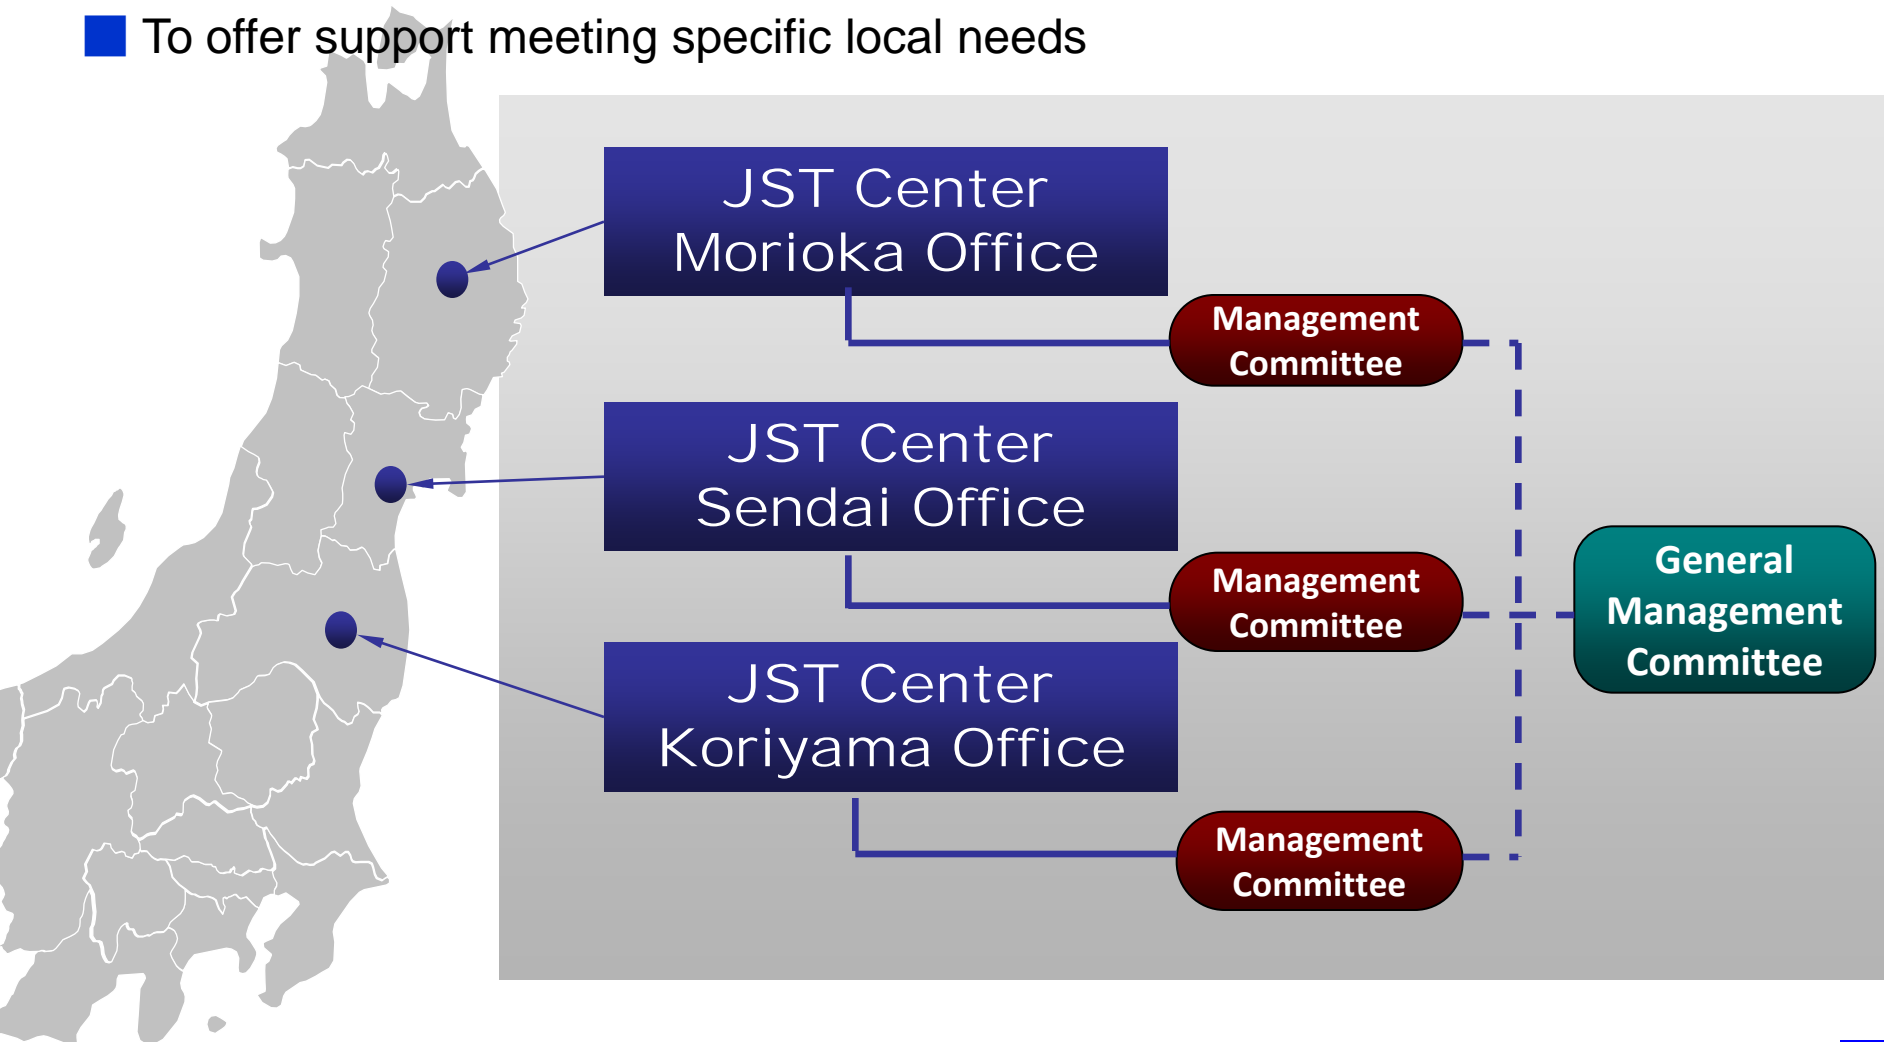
To offer support meeting specific local needs

JST Center Morioka Office

Management Committee

JST Center Sendai Office

Management Committee

General Management Committee

JST Center Koriyama Office

Management Committee